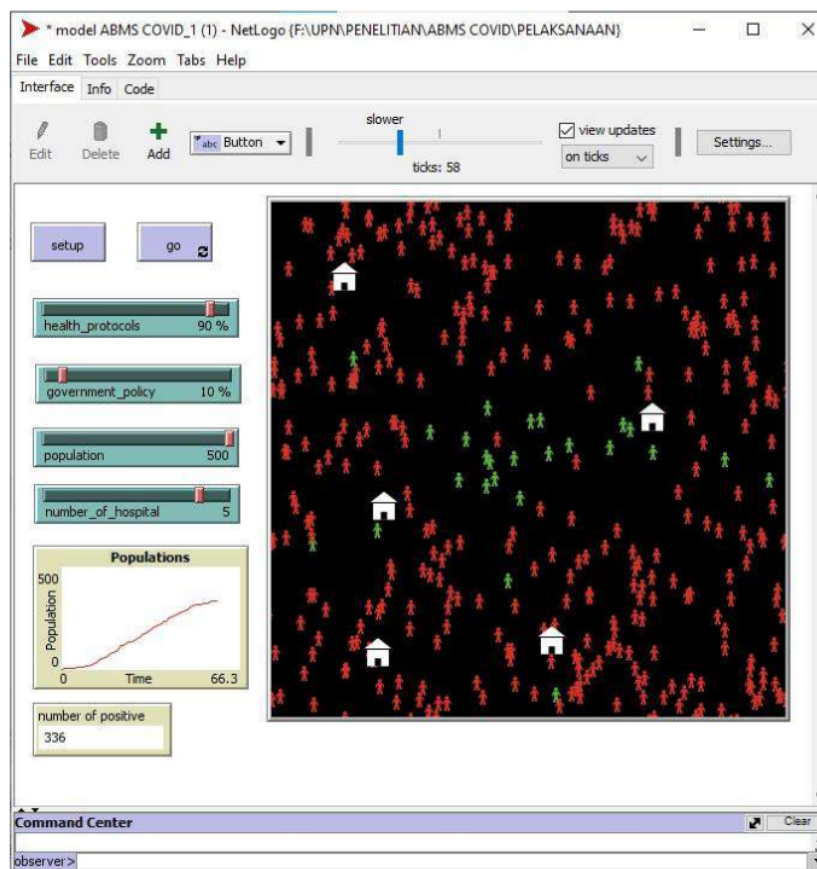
* model ABMS COVID_1 (1) - NetLogo {F:\UPN\PENELITIAN\ABMS COVID\PELAKSANAAN}

File Edit Tools Zoom Tabs Help

Interface Info Code

Edit Delete Add Button

slower

ticks: 58

view updates

on ticks

Settings...

setup

go

health_protocols 90 %

government_policy 10 %

population 500

number_of_hospital 5

Populations

500

Population

0

0 Time 66.3

number of positive

336

Command Center

Clear

observer>